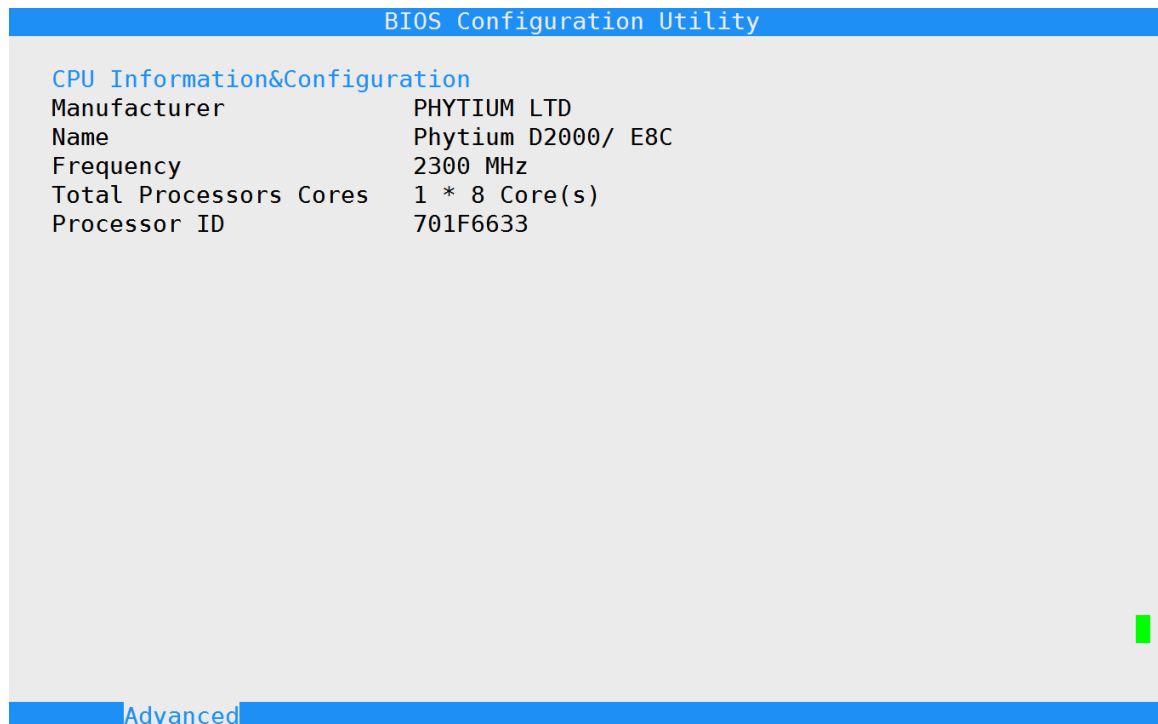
BIOS Configuration Utility

CPU Information&Configuration

| | |
|---|---|
| Manufacturer | PHYTIUM LTD |
| Name | Phytium D2000/ E8C |
| Frequency | 2300 MHz |
| Total Processors Cores | 1 * 8 Core(s) |
| Processor ID | 701F6633 |

Advanced